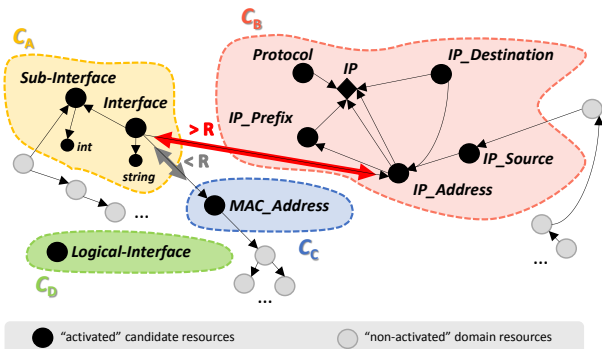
$C_A$
Sub-Interface
Interface
int
string
$C_B$
Protocol
IP
IP_Destination
IP_Prefix
IP_Source
IP_Address
> R
< R
MAC_Address
$C_C$
Logical-Interface
$C_D$
...
...
...
...
"activated" candidate resources
"non-activated" domain resources